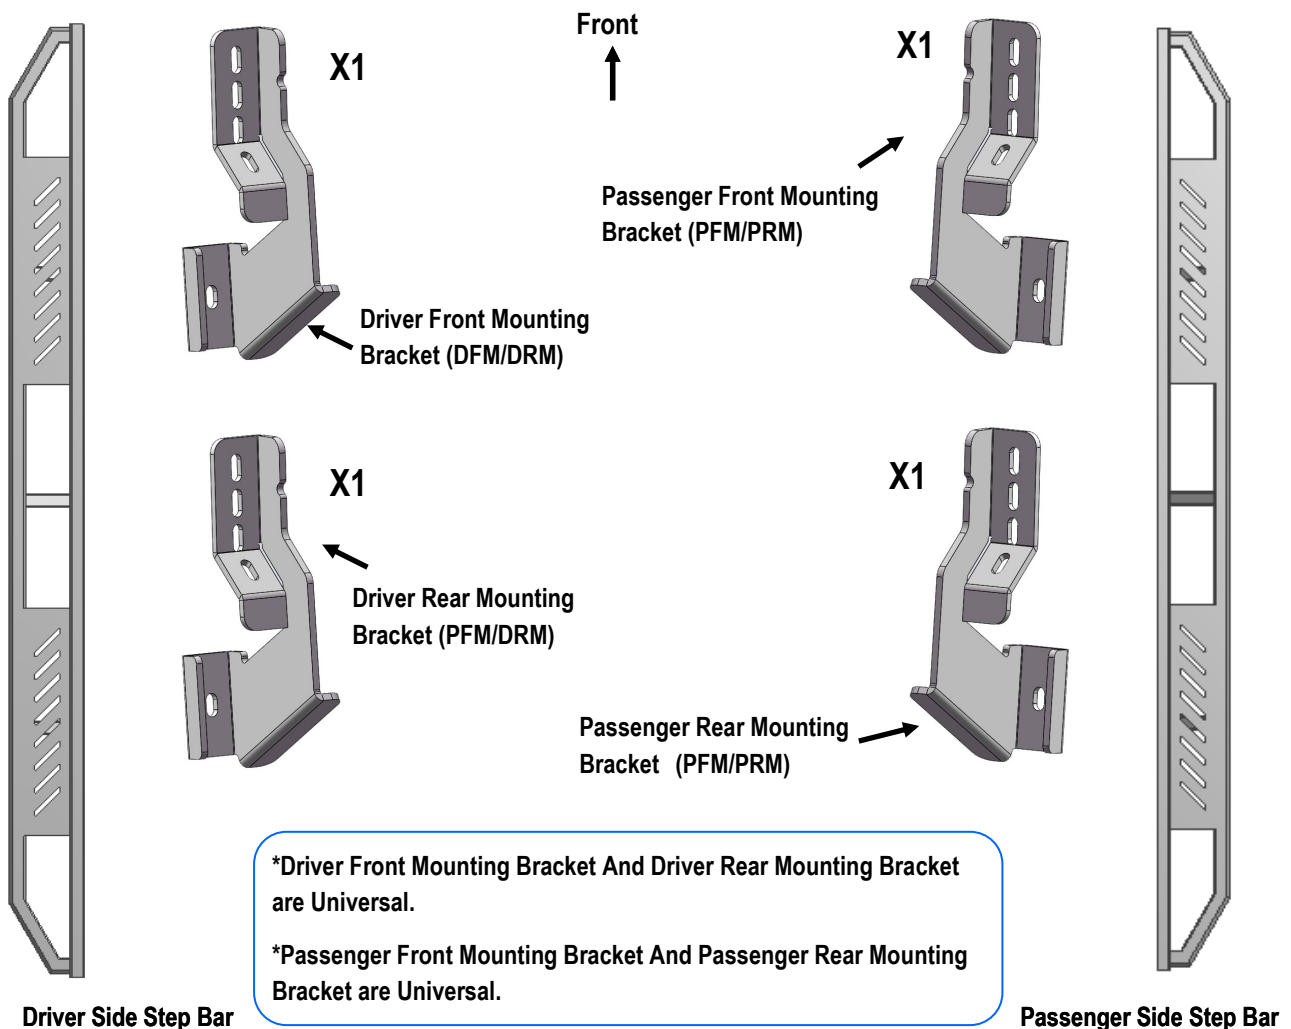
Front

X1

Driver Front Mounting Bracket (DFM/DRM)

X1

Passenger Front Mounting Bracket (PFM/PRM)

X1

Driver Rear Mounting Bracket (PFM/DRM)

X1

Passenger Rear Mounting Bracket (PFM/PRM)

*Driver Front Mounting Bracket And Driver Rear Mounting Bracket are Universal.

*Passenger Front Mounting Bracket And Passenger Rear Mounting Bracket are Universal.

Driver Side Step Bar

Passenger Side Step Bar